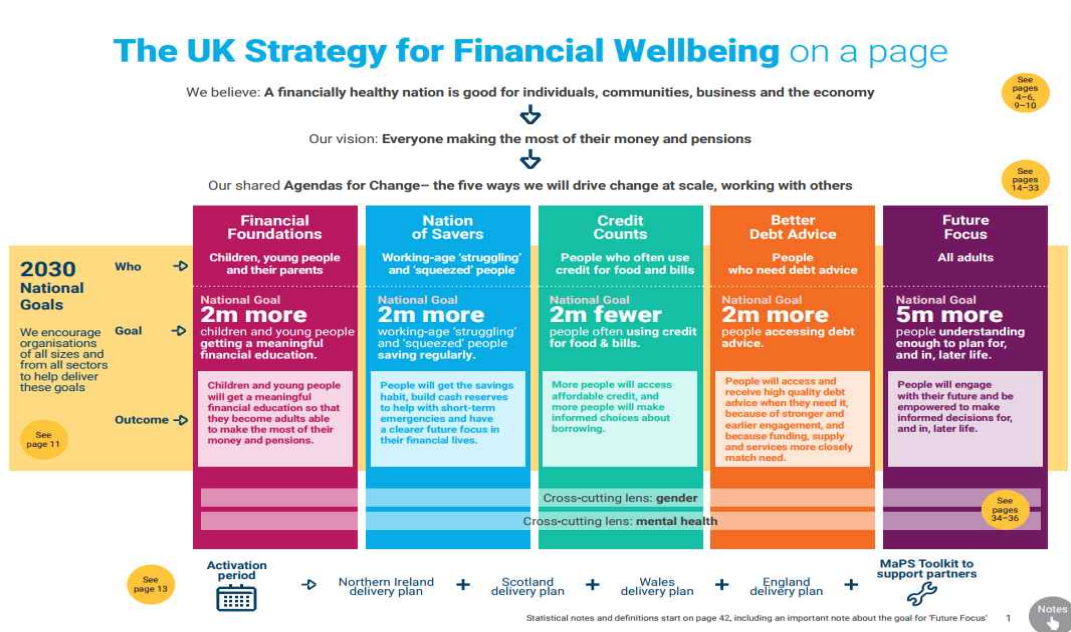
The UK Strategy for Financial Wellbeing on a page

We believe: A financially healthy nation is good for individuals, communities, business and the economy

See pages 4–6, 9–10

Our vision: Everyone making the most of their money and pensions

Our shared Agendas for Change– the five ways we will drive change at scale, working with others

See pages 14–33

2030 National Goals

We encourage organisations of all sizes and from all sectors to help deliver these goals

See page 11

Who

Goal

Outcome

Financial Foundations

Children, young people and their parents

National Goal
2m more
children and young people getting a meaningful financial education.

Children and young people will get a meaningful financial education so that they become adults able to make the most of their money and pensions.

Nation of Savers

Working-age 'struggling' and 'squeezed' people

National Goal
2m more
working-age 'struggling' and 'squeezed' people saving regularly.

People will get the savings habit, build cash reserves to help with short-term emergencies and have a clearer future focus in their financial lives.

Credit Counts

People who often use credit for food and bills

National Goal
2m fewer
people often using credit for food & bills.

More people will access affordable credit, and more people will make informed choices about borrowing.

Better Debt Advice

People who need debt advice

National Goal
2m more
people accessing debt advice.

People will access and receive high quality debt advice when they need it, because of stronger and earlier engagement, and because funding, supply and services more closely match need.

Future Focus

All adults

National Goal
5m more
people understanding enough to plan for, and in, later life.

People will engage with their future and be empowered to make informed decisions for, and in, later life.

Cross-cutting lens: gender

Cross-cutting lens: mental health

See pages 34–36

See page 13

Activation period

Northern Ireland delivery plan + Scotland delivery plan + Wales delivery plan + England delivery plan + MaPS Toolkit to support partners

Statistical notes and definitions start on page 42, including an important note about the goal for 'Future Focus' 1

Notes